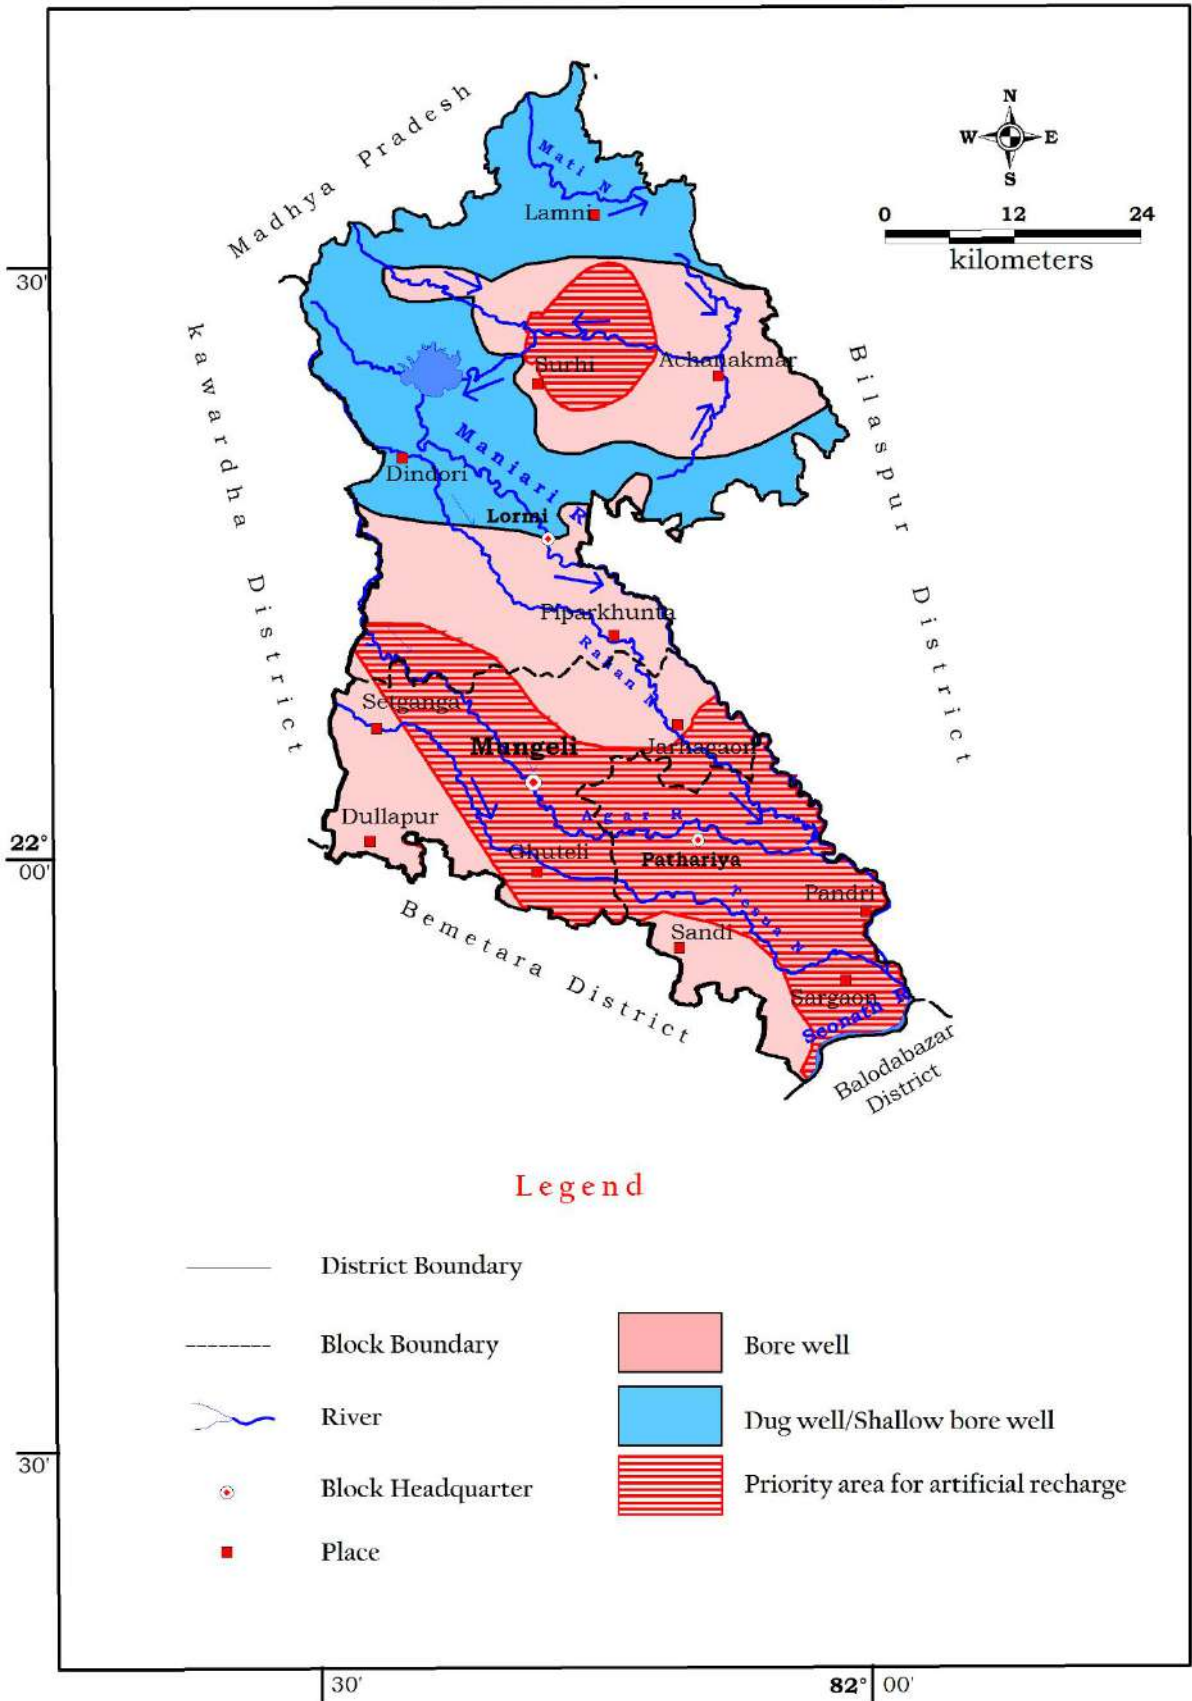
Madhya Pradesh

Mati N

Lamni

N
W E
S

0 12 24
kilometers

30'

Surhi
Achanakmar

Kawardha District

Bilaspur District

Maniari R

Dindori

Lormi

Piparkhunta

Rahan N

Setganga

Mungeli

Jarhagaon

Dullapur

Agar R

22°
00'

Ghuteli

Pathariya

Pandri

Tesua N

Sandi

Sargaon

Seonath R

Bemetara District

Balodabazar District

Legend

District Boundary

Block Boundary

River

Block Headquarter

Place

Bore well

Dug well/Shallow bore well

Priority area for artificial recharge

30'

30'

82° 00'